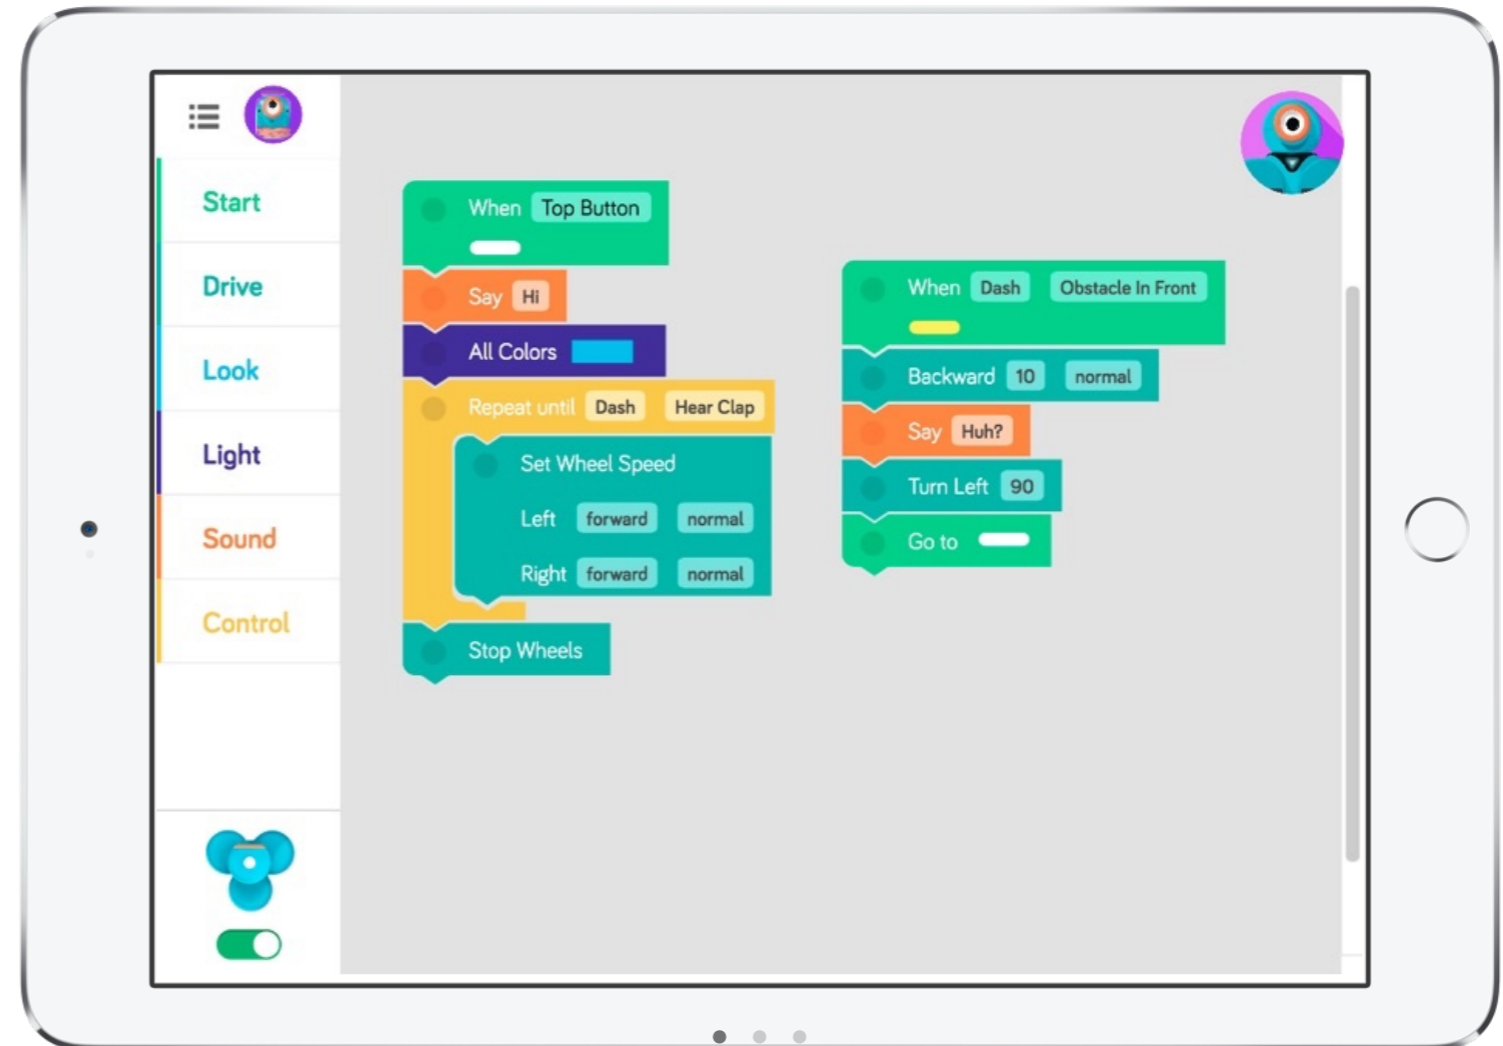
Start
Drive
Look
Light
Sound
Control

When Top Button
Say Hi
All Colors
Repeat until Dash Hear Clap
Set Wheel Speed
Left forward normal
Right forward normal
Stop Wheels

When Dash Obstacle In Front
Backward 10 normal
Say Huh?
Turn Left 90
Go to